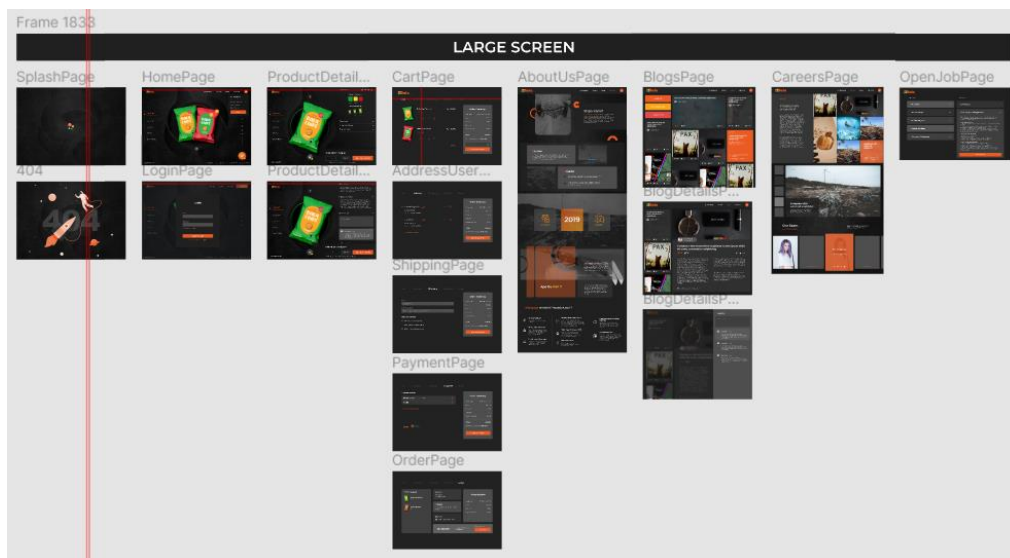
Frame 1833

LARGE SCREEN

SplashPage

HomePage

ProductDetail...

CartPage

AboutUsPage

BlogsPage

CareersPage

OpenJobPage

404

LoginPage

ProductDetail...

AddressUser...

BlogDetailsP...

ShippingPage

BlogDetailsP...

PaymentPage

OrderPage

404

2019